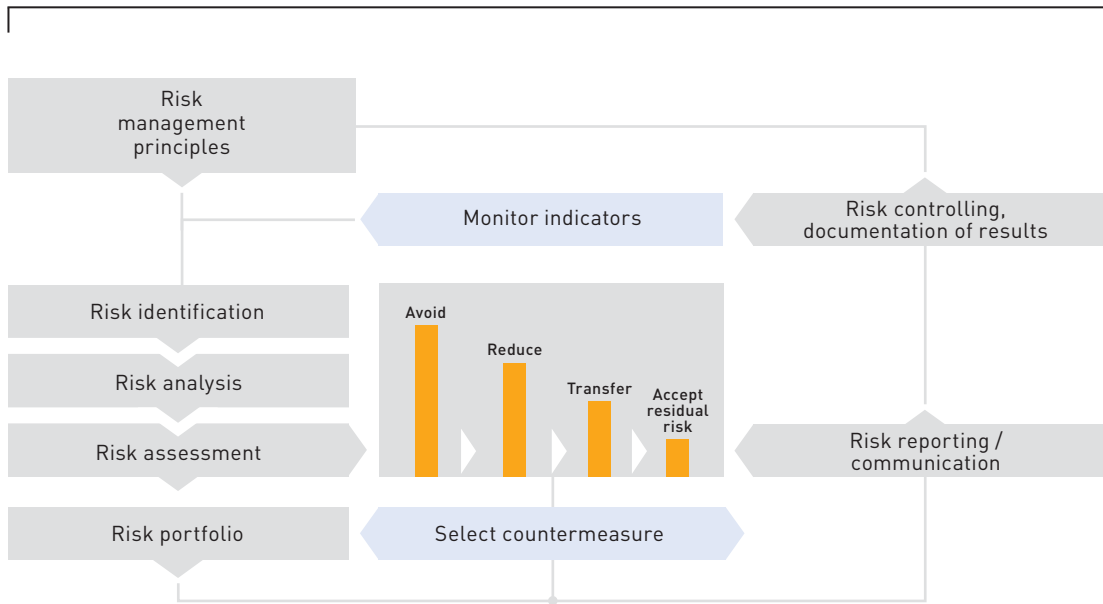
Risk management principles

Monitor indicators

Risk controlling, documentation of results

Risk identification

Risk analysis

Risk assessment

Risk portfolio

Avoid

Reduce

Transfer

Accept residual risk

Risk reporting / communication

Select countermeasure